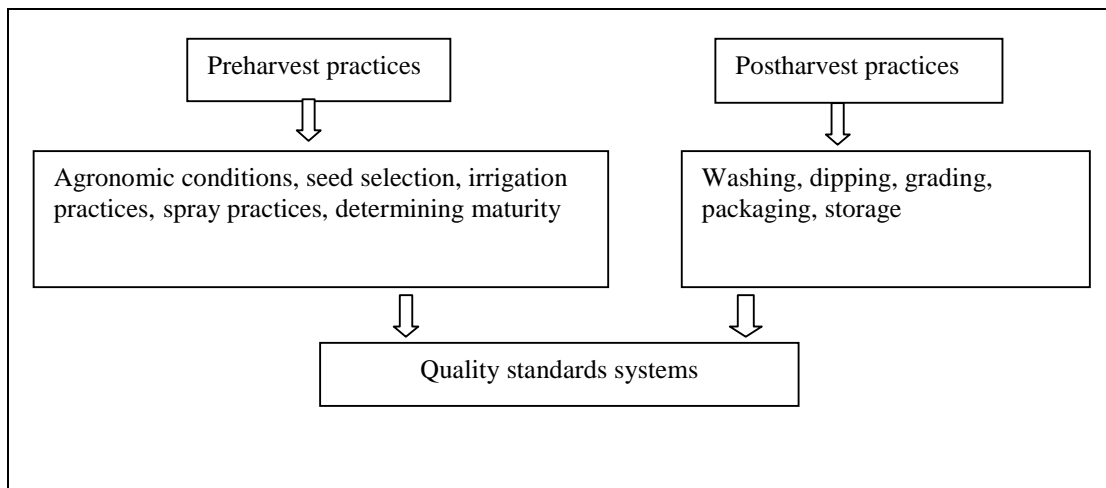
Preharvest practices

Postharvest practices

Agronomic conditions, seed selection, irrigation practices, spray practices, determining maturity

Washing, dipping, grading, packaging, storage

Quality standards systems